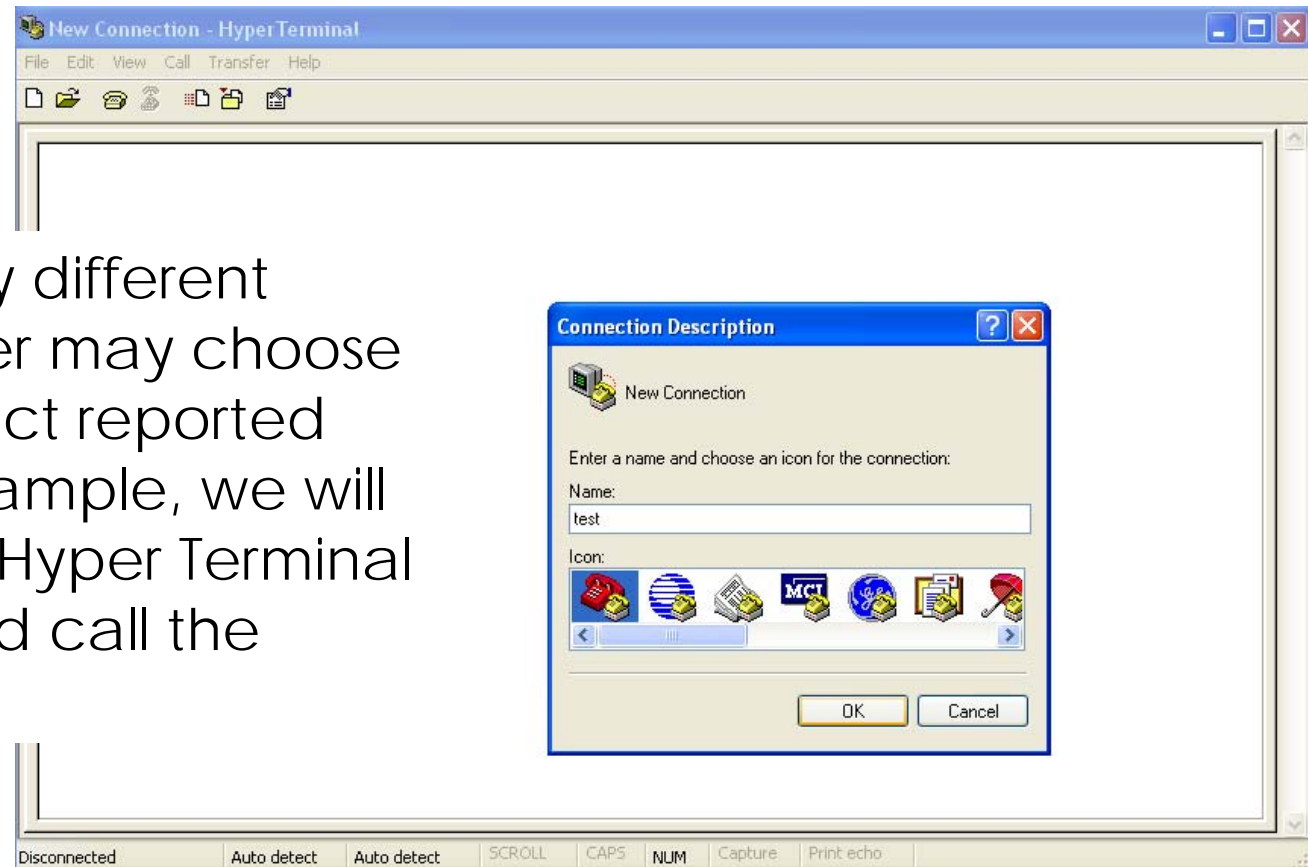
New Connection - HyperTerminal
File Edit View Call Transfer Help

y different
er may choose
ct reported
ample, we will
Hyper Terminal
d call the

Connection Description
New Connection
Enter a name and choose an icon for the connection:
Name:
test
Icon:
MCI
OK Cancel

Disconnected | Auto detect | Auto detect | SCROLL | CAPS | NUM | Capture | Print echo